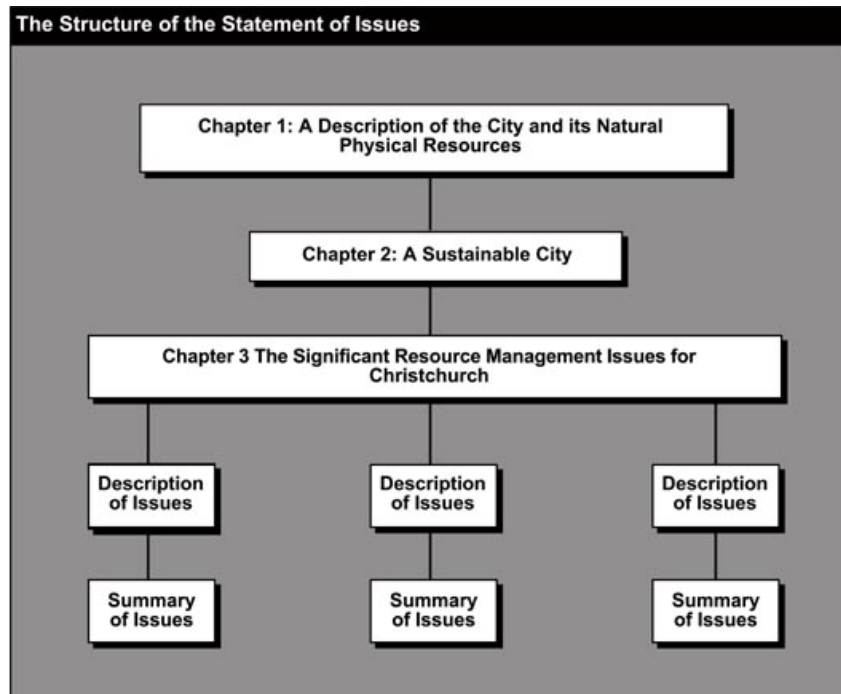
The Structure of the Statement of Issues

Chapter 1: A Description of the City and its Natural Physical Resources

Chapter 2: A Sustainable City

Chapter 3 The Significant Resource Management Issues for Christchurch

Description of Issues

Description of Issues

Description of Issues

Summary of Issues

Summary of Issues

Summary of Issues